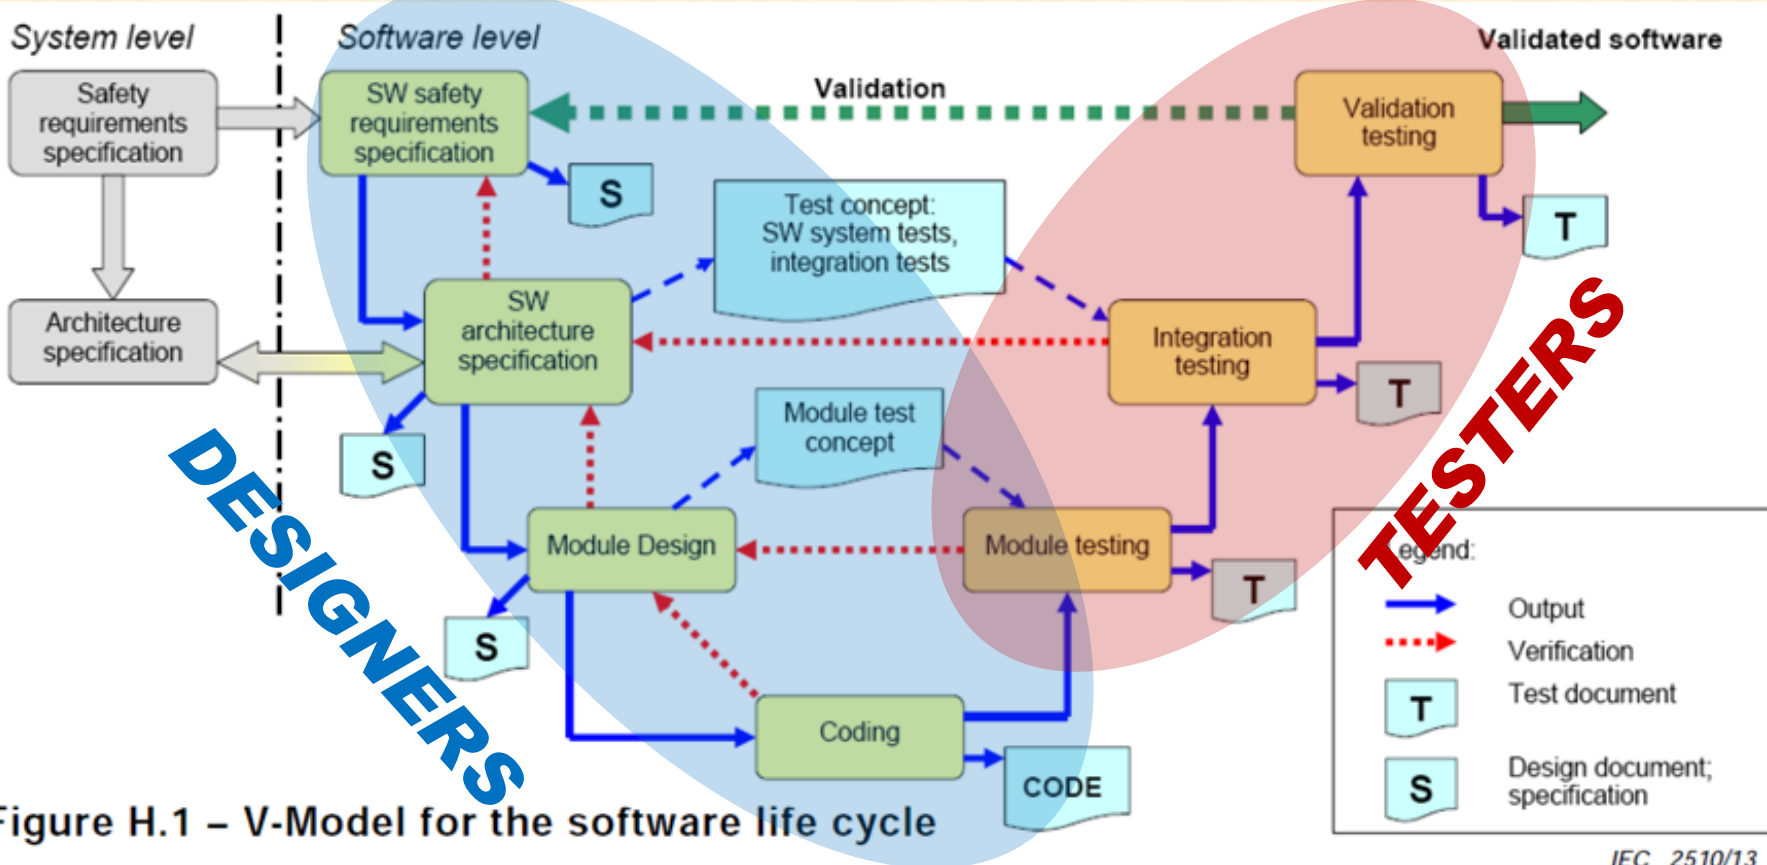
System level

Software level

Validated software

Safety requirements specification

SW safety requirements specification

Validation

Validation testing

S

Test concept: SW system tests, integration tests

T

Architecture specification

SW architecture specification

Integration testing

T

S

Module test concept

DESIGNERS

TESTERS

Module Design

Module testing

T

S

egend:

Output

Verification

T

Test document

Coding

CODE

S

Design document; specification

igure H.1 – V-Model for the software life cycle

IEC 2510/13